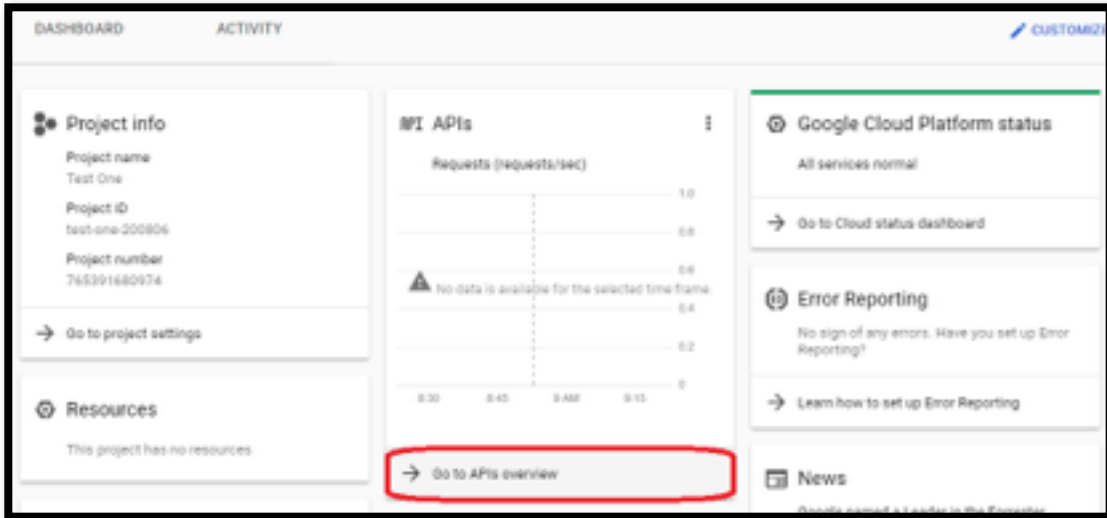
DASHBOARD ACTIVITY CUSTOMIZE

Project info
Project name
Test One
Project ID
test-one-200806
Project number
765391680974
→ Go to project settings

Resources
This project has no resources

API APIs
Requests (requests/sec)
1.0
0.8
0.6
No data is available for the selected time frame.
0.4
0.2
0
8:30 8:45 9 AM 9:15
→ Go to APIs overview

Google Cloud Platform status
All services normal
→ Go to Cloud status dashboard

Error Reporting
No sign of any errors. Have you set up Error Reporting?
→ Learn how to set up Error Reporting

News
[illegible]